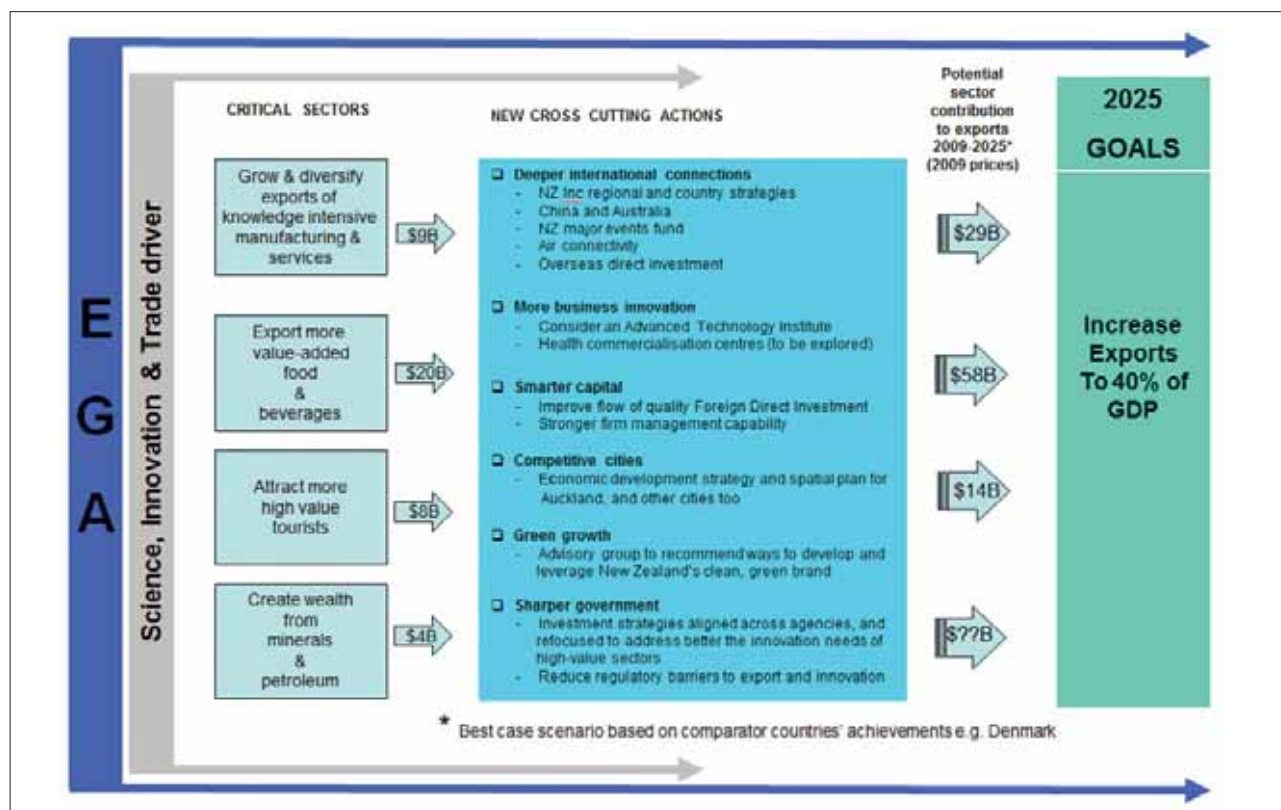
E
G
A

Science, Innovation & Trade driver

CRITICAL SECTORS

Grow & diversify exports of knowledge intensive manufacturing & services

$9B

Export more value-added food & beverages

$20B

Attract more high value tourists

$8B

Create wealth from minerals & petroleum

$4B

NEW CROSS CUTTING ACTIONS

❑ Deeper international connections
- NZ Inc regional and country strategies
- China and Australia
- NZ major events fund
- Air connectivity
- Overseas direct investment

❑ More business innovation
- Consider an Advanced Technology institute
- Health commercialisation centres (to be explored)

❑ Smarter capital
- Improve flow of quality Foreign Direct Investment
- Stronger firm management capability

❑ Competitive cities
- Economic development strategy and spatial plan for Auckland, and other cities too

❑ Green growth
- Advisory group to recommend ways to develop and leverage New Zealand's clean, green brand

❑ Sharper government
- Investment strategies aligned across agencies, and refocused to address better the innovation needs of high-value sectors
- Reduce regulatory barriers to export and innovation

Potential sector contribution to exports 2009-2025* (2009 prices)

$29B

$58B

$14B

$??B

2025 GOALS

Increase Exports To 40% of GDP

* Best case scenario based on comparator countries' achievements e.g. Denmark